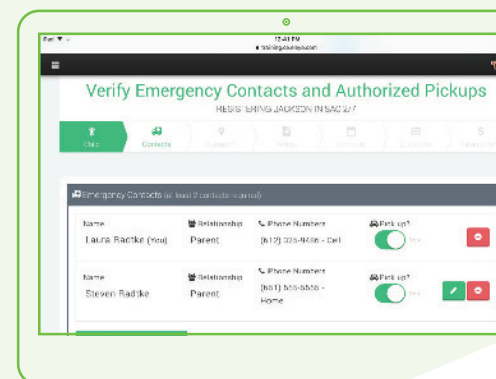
iPad 12:41 PM

Verify Emergency Contacts and Authorized Pickups

REGISTERING JACKSON IN SAC 2/7

Child

Contacts

Emergency Contacts (at least 2 contacts required)

Name
Laura Radtke (You)

Relationship
Parent

Phone Numbers
(612) 325-9486 - Cell

Pick up?
Yes

Name
Steven Radtke

Relationship
Parent

Phone Numbers
(651) 555-5555 - Home

Pick up?
Yes